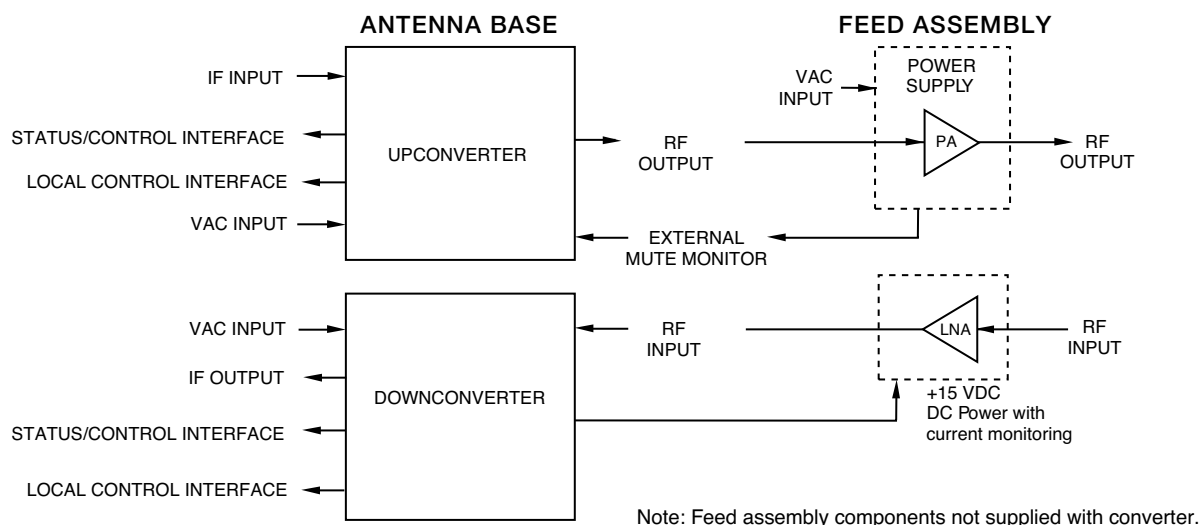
ANTENNA BASE

FEED ASSEMBLY

IF INPUT

STATUS/CONTROL INTERFACE

LOCAL CONTROL INTERFACE

VAC INPUT

UPCONVERTER

RF OUTPUT

VAC INPUT

POWER SUPPLY

PA

RF OUTPUT

EXTERNAL MUTE MONITOR

VAC INPUT

IF OUTPUT

STATUS/CONTROL INTERFACE

LOCAL CONTROL INTERFACE

DOWNCONVERTER

RF INPUT

LNA

RF INPUT

+15 VDC
DC Power with current monitoring

Note: Feed assembly components not supplied with converter.